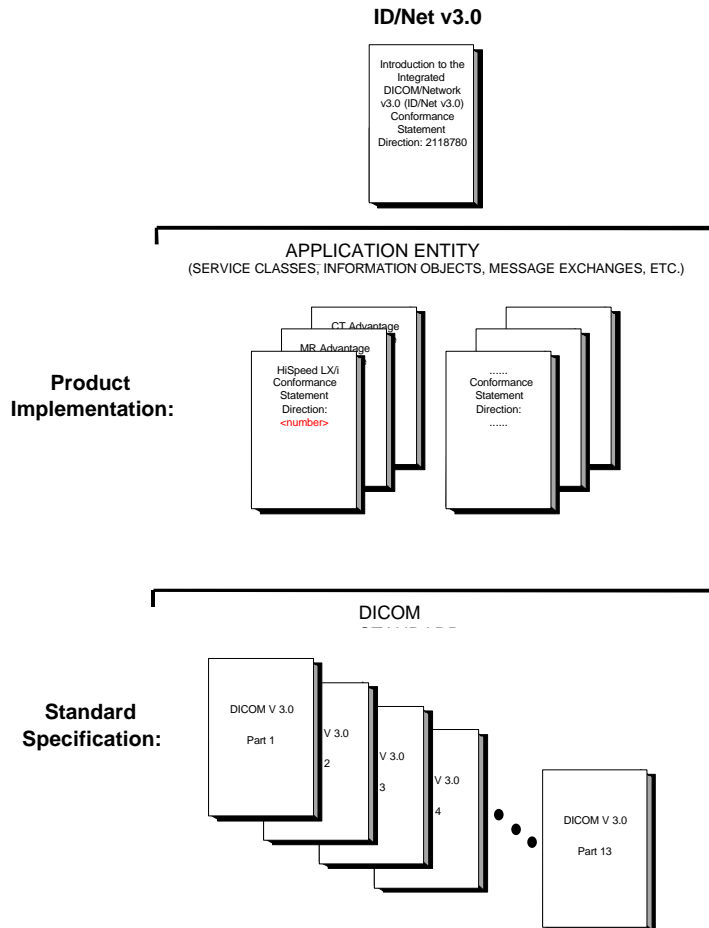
ID/Net v3.0

Introduction to the Integrated DICOM/Network v3.0 (ID/Net v3.0) Conformance Statement Direction: 2118780

APPLICATION ENTITY
(SERVICE CLASSES, INFORMATION OBJECTS, MESSAGE EXCHANGES, ETC.)

CT Advantage

MR Advantage

Product Implementation:

HiSpeed LX/i Conformance Statement Direction: <number>

...... Conformance Statement Direction: ......

DICOM
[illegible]

Standard Specification:

DICOM V 3.0
Part 1

V 3.0
2

V 3.0
3

V 3.0
4

DICOM V 3.0
Part 13